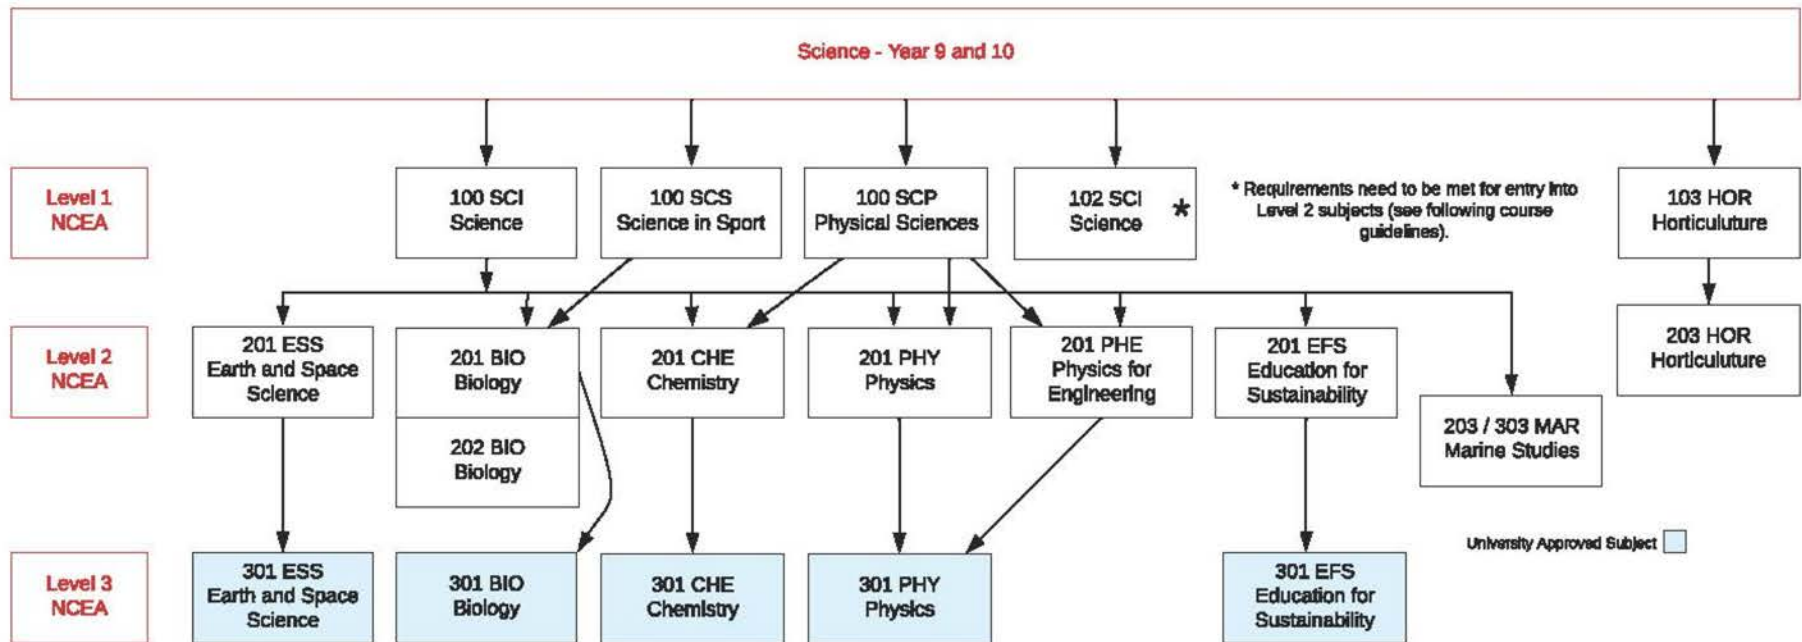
Science - Year 9 and 10

Level 1 NCEA

100 SCI Science

100 SCS Science in Sport

100 SCP Physical Sciences

102 SCI Science *

* Requirements need to be met for entry into Level 2 subjects (see following course guidelines).

103 HOR Horticulture

Level 2 NCEA

201 ESS Earth and Space Science

201 BIO Biology

202 BIO Biology

201 CHE Chemistry

201 PHY Physics

201 PHE Physics for Engineering

201 EFS Education for Sustainability

203 / 303 MAR Marine Studies

203 HOR Horticulture

University Approved Subject

Level 3 NCEA

301 ESS Earth and Space Science

301 BIO Biology

301 CHE Chemistry

301 PHY Physics

301 EFS Education for Sustainability